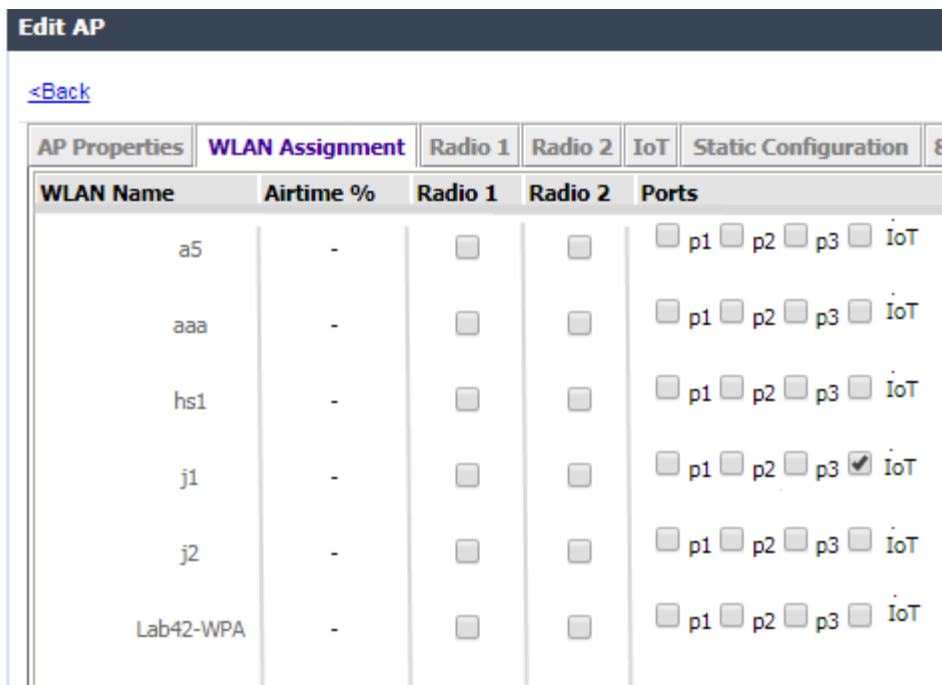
Edit AP

<Back

AP Properties | WLAN Assignment | Radio 1 | Radio 2 | IoT | Static Configuration

| WLAN Name | Airtime % | Radio 1 | Radio 2 | Ports |
|---|---|---|---|---|
| a5 | - | | | p1 p2 p3 IoT |
| aaa | - | | | p1 p2 p3 IoT |
| hs1 | - | | | p1 p2 p3 IoT |
| j1 | - | | | p1 p2 p3 IoT |
| j2 | - | | | p1 p2 p3 IoT |
| Lab42-WPA | - | | | p1 p2 p3 IoT |